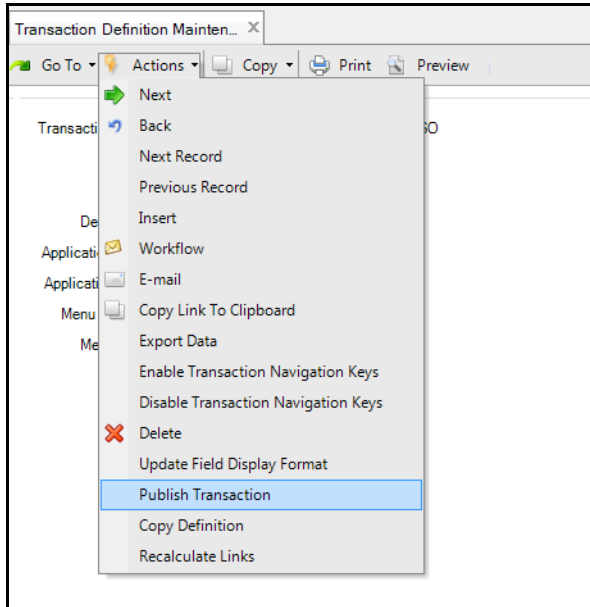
Transaction Definition Mainten... ×

Go To ▾ Actions ▾ Copy ▾ Print Preview

Transacti
De
Applicati
Applicati
Menu
Me

GO

Next
Back
Next Record
Previous Record
Insert
Workflow
E-mail
Copy Link To Clipboard
Export Data
Enable Transaction Navigation Keys
Disable Transaction Navigation Keys
Delete
Update Field Display Format
Publish Transaction
Copy Definition
Recalculate Links